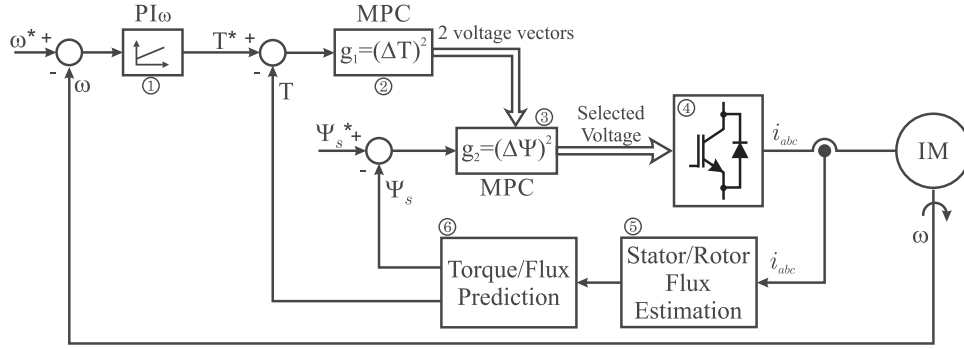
PIω

$\omega^*$ +

-

ω

①

T* +

-

T

MPC

$g_1=(\Delta T)^2$

②

2 voltage vectors

③

$\Psi_s^*$ +

-

$\Psi_s$

$g_2=(\Delta\Psi)^2$

MPC

Selected Voltage

④

$i_{abc}$

IM

ω

⑤

Stator/Rotor Flux Estimation

$i_{abc}$

⑥

Torque/Flux Prediction